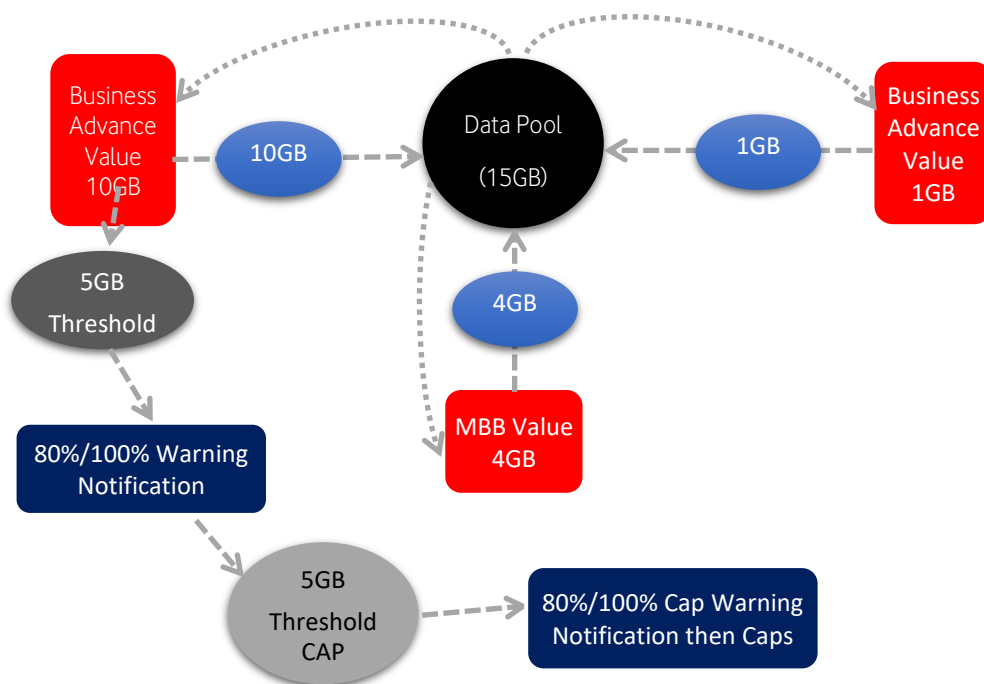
Business Advance Value 10GB

10GB

Data Pool

(15GB)

1GB

Business Advance Value 1GB

5GB Threshold

4GB

80%/100% Warning Notification

MBB Value 4GB

5GB Threshold CAP

80%/100% Cap Warning Notification then Caps